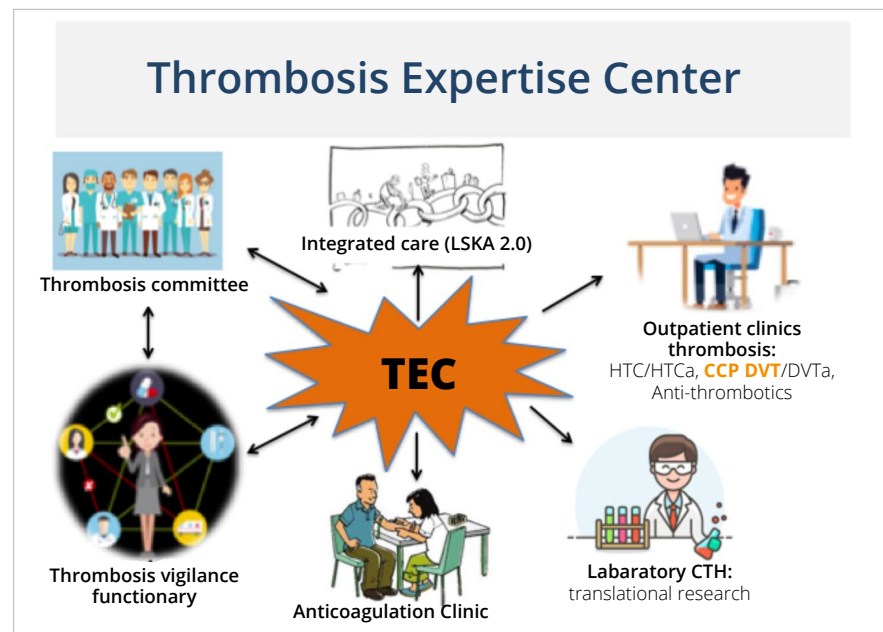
Thrombosis Expertise Center

Integrated care (LSKA 2.0)

Thrombosis committee

TEC

Outpatient clinics thrombosis:
HTC/HTCa, CCP DVT/DVTa, Anti-thrombotics

Thrombosis vigilance functionary

Anticoagulation Clinic

Labaratory CTH:
translational research